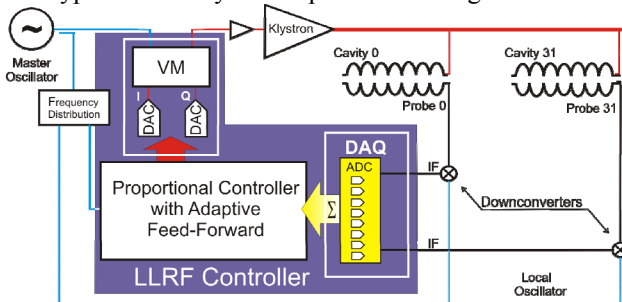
Master Oscillator

Frequency Distribution

VM

I

Q

DAC

DAC

Klystron

Cavity 0

Probe 0

Cavity 31

Probe 31

DAQ

ADC

$\Sigma$

IF

IF

Downconverters

Proportional Controller with Adaptive Feed-Forward

LLRF Controller

Local Oscillator